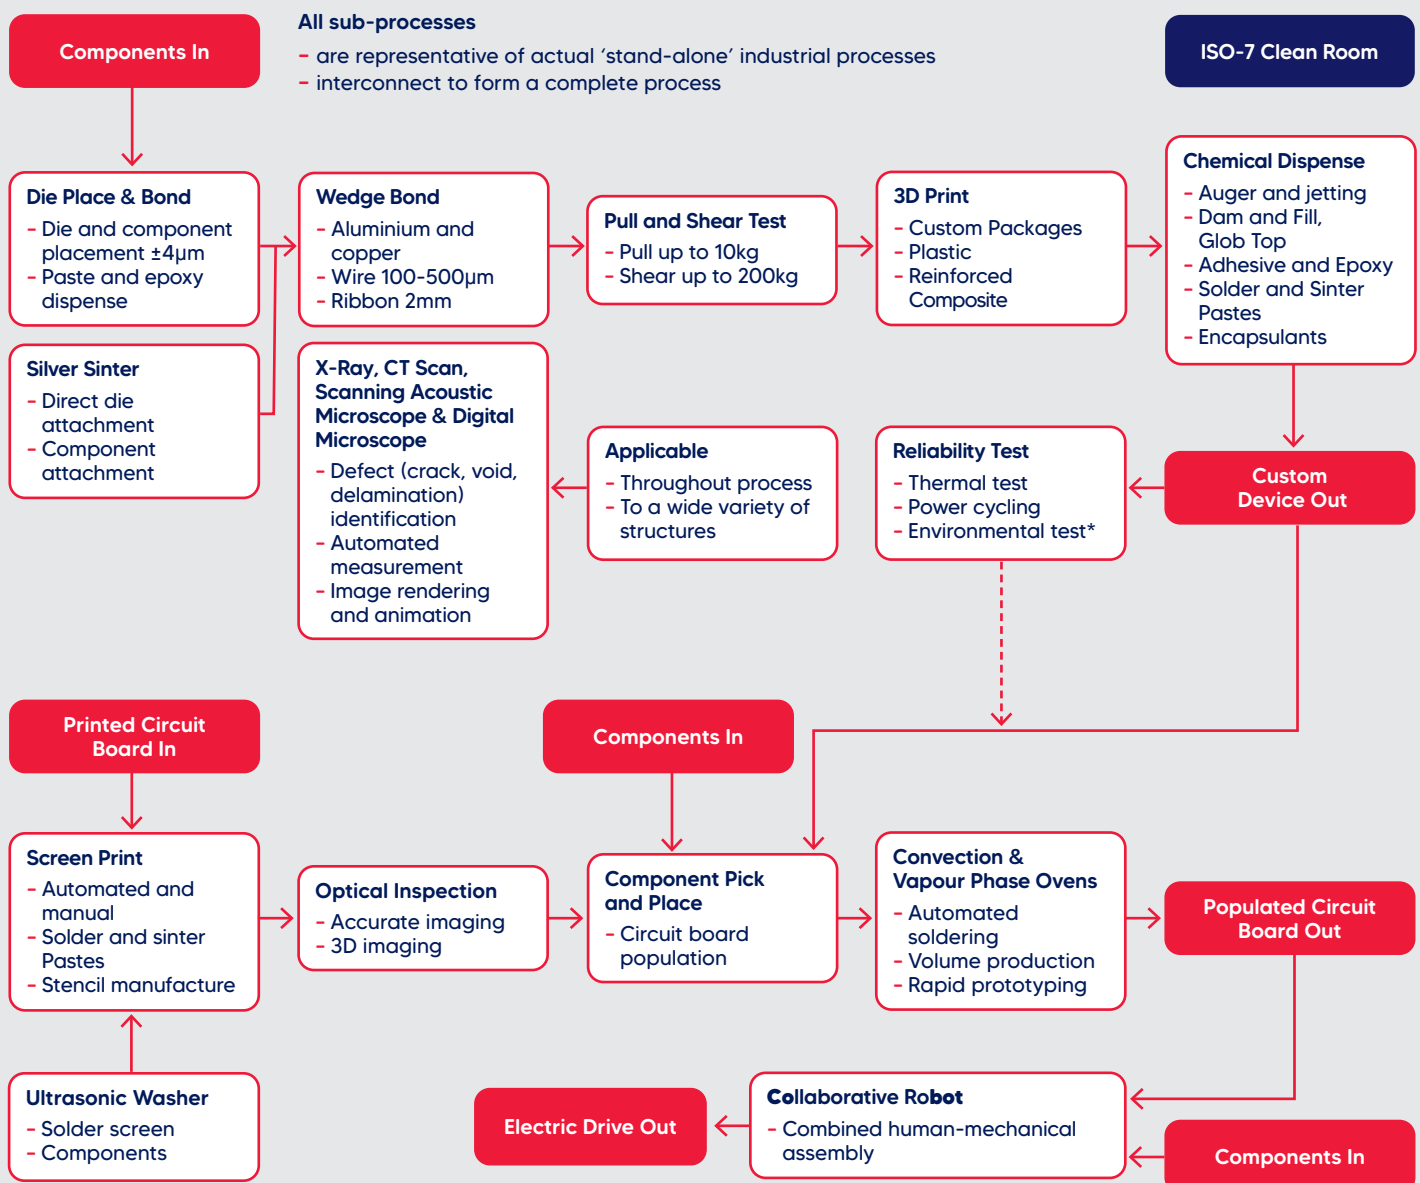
Components In

All sub-processes
- are representative of actual 'stand-alone' industrial processes
- interconnect to form a complete process

ISO-7 Clean Room

Die Place & Bond
- Die and component placement ±4µm
- Paste and epoxy dispense

Wedge Bond
- Aluminium and copper
- Wire 100-500µm
- Ribbon 2mm

Pull and Shear Test
- Pull up to 10kg
- Shear up to 200kg

3D Print
- Custom Packages
- Plastic
- Reinforced Composite

Chemical Dispense
- Auger and jetting
- Dam and Fill, Glob Top
- Adhesive and Epoxy
- Solder and Sinter Pastes
- Encapsulants

Silver Sinter
- Direct die attachment
- Component attachment

X-Ray, CT Scan, Scanning Acoustic Microscope & Digital Microscope
- Defect (crack, void, delamination) identification
- Automated measurement
- Image rendering and animation

Applicable
- Throughout process
- To a wide variety of structures

Reliability Test
- Thermal test
- Power cycling
- Environmental test*

Custom Device Out

Printed Circuit Board In

Components In

Screen Print
- Automated and manual
- Solder and sinter Pastes
- Stencil manufacture

Optical Inspection
- Accurate imaging
- 3D imaging

Component Pick and Place
- Circuit board population

Convection & Vapour Phase Ovens
- Automated soldering
- Volume production
- Rapid prototyping

Populated Circuit Board Out

Ultrasonic Washer
- Solder screen
- Components

Electric Drive Out

Collaborative Robot
- Combined human-mechanical assembly

Components In